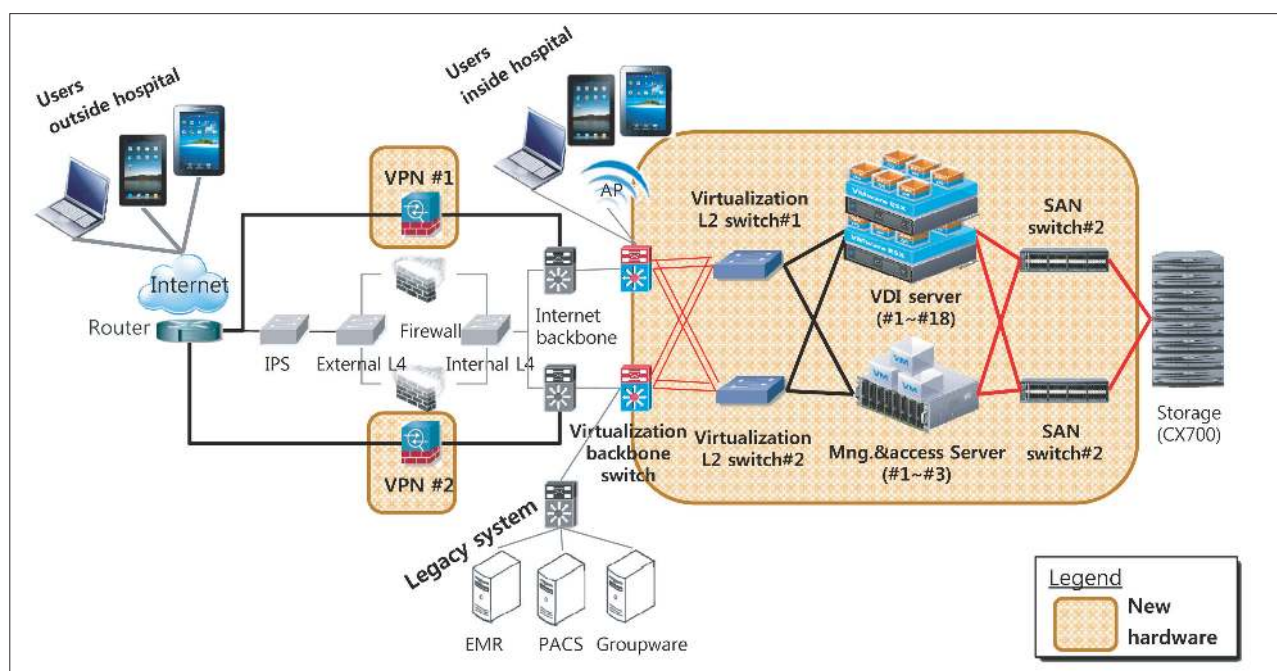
Users outside hospital

Users inside hospital

AP

VPN #1

Internet

Router

IPS

External L4

Firewall

Internal L4

Internet backbone

VPN #2

Virtualization backbone switch

Virtualization L2 switch#1

Virtualization L2 switch#2

VMware ESX

VDI server (#1~#18)

VM

Mng.&access Server (#1~#3)

SAN switch#2

SAN switch#2

Storage (CX700)

Legacy system

EMR

PACS

Groupware

Legend

New hardware